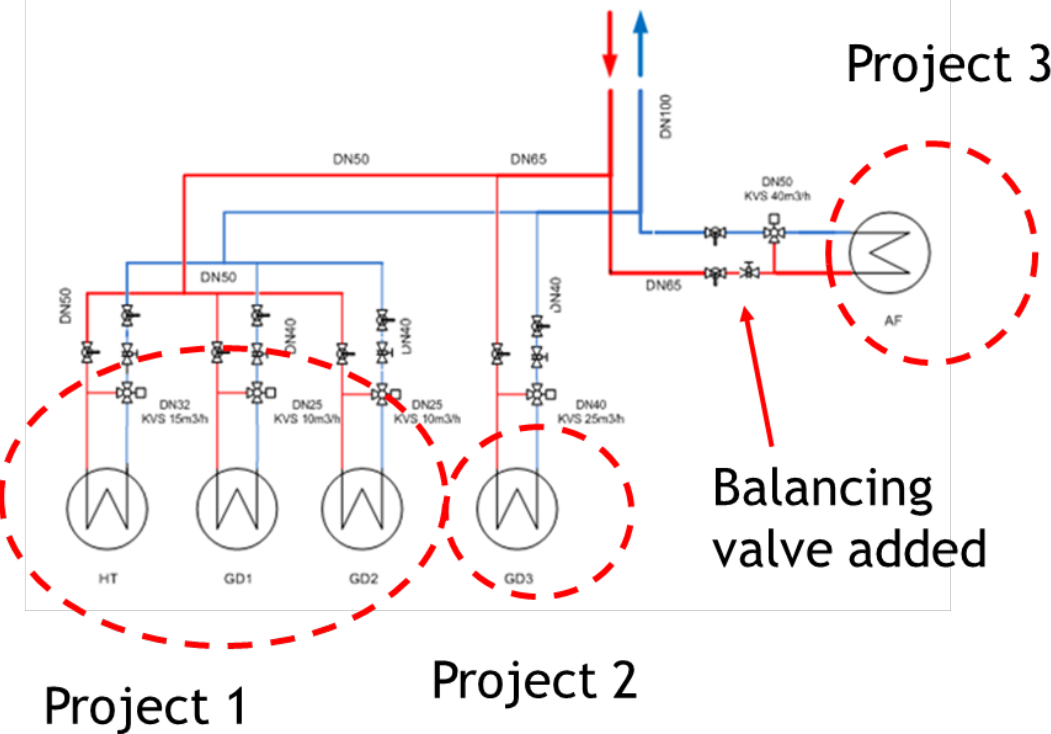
Project 3

DN100

DN50

DN65

DN50
KVS 40m3/h

DN65

DN50

DN50

DN40

DN40

DN40

DN32
KVS 15m3/h

DN25
KVS 10m3/h

DN25
KVS 10m3/h

DN40
KVS 25m3/h

AF

HT

GD1

GD2

GD3

Balancing valve added

Project 2

Project 1